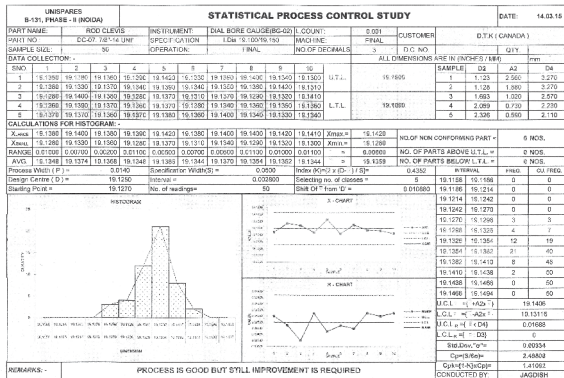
UNISPARES
B-131, PHASE - II (NOIDA)

STATISTICAL PROCESS CONTROL STUDY

DATE: 14.03.15

PART NAME: ROD CLEVIS
INSTRUMENT: DIAL BORE GAUGE(BG-02)
L.COUNT: 0.001
CUSTOMER: D.T.K ( CANADA )
PART NO: EC-07, 7/8"-14 UNF
SPECIFICATION: I.Dia 19.100/19.150
MACHINE: FINAL
SAMPLE SIZE: 50
OPERATION: FINAL
NO.OF DECIMALS: 5
D.C. NO.
QTY.
DATA COLLECTION: -
ALL DIMENSIONS ARE IN (INCHES / MM) mm

| S.NO. | 1 | 2 | 3 | 4 | 5 | 6 | 7 | 8 | 9 | 10 | | |
|---|---|---|---|---|---|---|---|---|---|---|---|---|
| 1 | 19.1350 | 19.1380 | 19.1360 | 19.1390 | 19.1420 | 19.1360 | 19.1360 | 19.1400 | 19.1340 | 19.1360 | U.T.L. | 19.1500 |
| 2 | 19.1350 | 19.1330 | 19.1370 | 19.1340 | 19.1350 | 19.1340 | 19.1300 | 19.1340 | 19.1420 | 19.1310 | | |
| 3 | 19.1280 | 19.1400 | 19.1360 | 19.1280 | 19.1370 | 19.1310 | 19.1370 | 19.1280 | 19.1320 | 19.1400 | | |
| 4 | 19.1350 | 19.1360 | 19.1370 | 19.1360 | 19.1370 | 19.1380 | 19.1340 | 19.1360 | 19.1360 | 19.1360 | L.T.L. | 19.1000 |
| 5 | 19.1370 | 19.1370 | 19.1360 | 19.1370 | 19.1330 | 19.1330 | 19.1390 | 19.1400 | 19.1340 | 19.1340 | | |

| SAMPLE | D2 | A2 | D4 |
|---|---|---|---|
| 1 | 1.123 | 2.560 | 3.270 |
| 2 | 1.128 | 1.880 | 3.270 |
| 3 | 1.693 | 1.020 | 2.570 |
| 4 | 2.059 | 0.730 | 2.280 |
| 5 | 2.326 | 0.580 | 2.110 |

CALCULATIONS FOR HISTOGRAM: -

| Xmax | 19.1370 | 19.1400 | 19.1380 | 19.1390 | 19.1420 | 19.1380 | 19.1400 | 19.1400 | 19.1420 | 19.1410 | Xmax = | 19.1420 |
|---|---|---|---|---|---|---|---|---|---|---|---|---|
| Xmin | 19.1280 | 19.1330 | 19.1360 | 19.1280 | 19.1330 | 19.1310 | 19.1340 | 19.1290 | 19.1320 | 19.1310 | Xmin = | 19.1280 |
| RANGE | 0.01100 | 0.00700 | 0.00200 | 0.01100 | 0.00900 | 0.00700 | 0.00600 | 0.01100 | 0.01000 | 0.01100 | = | 0.00850 |
| AVG. | 19.1348 | 19.1374 | 19.1368 | 19.1348 | 19.1385 | 19.1344 | 19.1370 | 19.1354 | 19.1362 | 19.1344 | = | 19.1359 |

NO.OF NON CONFORMING PART = 0 NOS.
NO. OF PARTS ABOVE U.T.L = 0 NOS.
NO. OF PARTS BELOW L.T.L = 0 NOS.

Process Width ( P ) = 0.0140
Specification Width(S) = 0.0500
Index (K)=(3 x (D - \bar{X}) / S)= 0.4352
Design Centre ( D ) = 19.1250
Interval = 0.00200
Selecting no. of classes = 5
Starting Point = 19.1270
No. of readings= 50
Shift Of \bar{X} from 'D' = 0.010880

HISTOGRAM

X - CHART

R - CHART

| INTERVAL | | FREQ. | CU. FREQ. |
|---|---|---|---|
| 19.1168 | 19.1168 | 0 | 0 |
| 19.1186 | 19.1214 | 0 | 0 |
| 19.1214 | 19.1242 | 0 | 0 |
| 19.1242 | 19.1270 | 0 | 0 |
| 19.1270 | 19.1298 | 3 | 3 |
| 19.1298 | 19.1325 | 4 | 7 |
| 19.1326 | 19.1354 | 12 | 19 |
| 19.1354 | 19.1382 | 21 | 40 |
| 19.1382 | 19.1410 | 8 | 48 |
| 19.1410 | 19.1438 | 2 | 50 |
| 19.1438 | 19.1466 | 0 | 50 |
| 19.1466 | 19.1494 | 0 | 50 |

U.C.L x = \bar{X} + A2\bar{R} = 19.1406
L.C.L x = \bar{X} - A2\bar{R} = 19.13115
U.C.L R = ( \bar{R} x D4) = 0.01688
L.C.L R = ( \bar{R} x D3) = 0
Std.Dev."σ"= 0.00334
Cp=(S/6σ)= 2.48802
Cpk=(1-K)xCp= 1.41092

REMARKS: -
PROCESS IS GOOD BUT STILL IMPROVEMENT IS REQUIRED
CONDUCTED BY: JAGDISH